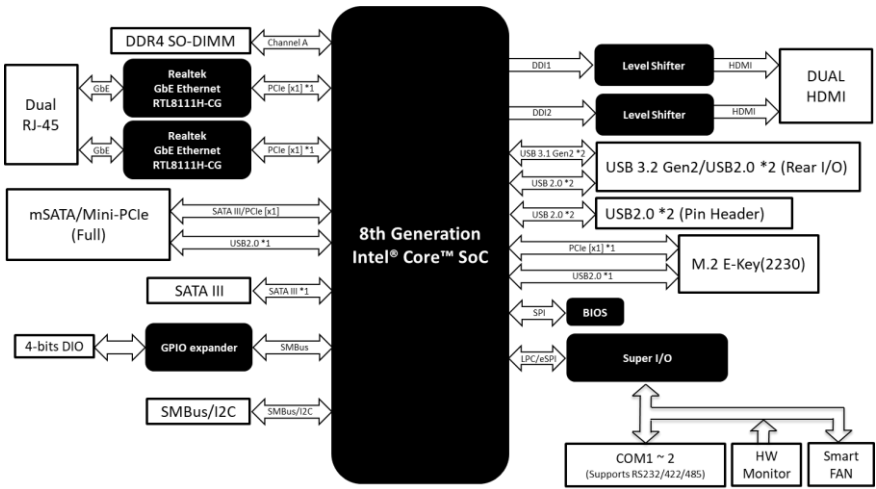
DDR4 SO-DIMM

Channel A

Dual RJ-45

GbE

Realtek GbE Ethernet RTL8111H-CG

PCIe [x1] *1

GbE

Realtek GbE Ethernet RTL8111H-CG

PCIe [x1] *1

mSATA/Mini-PCIe (Full)

SATA III/PCIe [x1]

USB2.0 *1

SATA III

SATA III *1

4-bits DIO

GPIO expander

SMBus

SMBus/I2C

SMBus/I2C

8th Generation Intel® Core™ SoC

DDI1

Level Shifter

HDMI

DUAL HDMI

DDI2

Level Shifter

HDMI

USB 3.1 Gen2 *2

USB 2.0 *2

USB 3.2 Gen2/USB2.0 *2 (Rear I/O)

USB 2.0 *2

USB2.0 *2 (Pin Header)

PCIe [x1] *1

USB2.0 *1

M.2 E-Key(2230)

SPI

BIOS

LPC/eSPI

Super I/O

COM1 ~ 2 (Supports RS232/422/485)

HW Monitor

Smart FAN